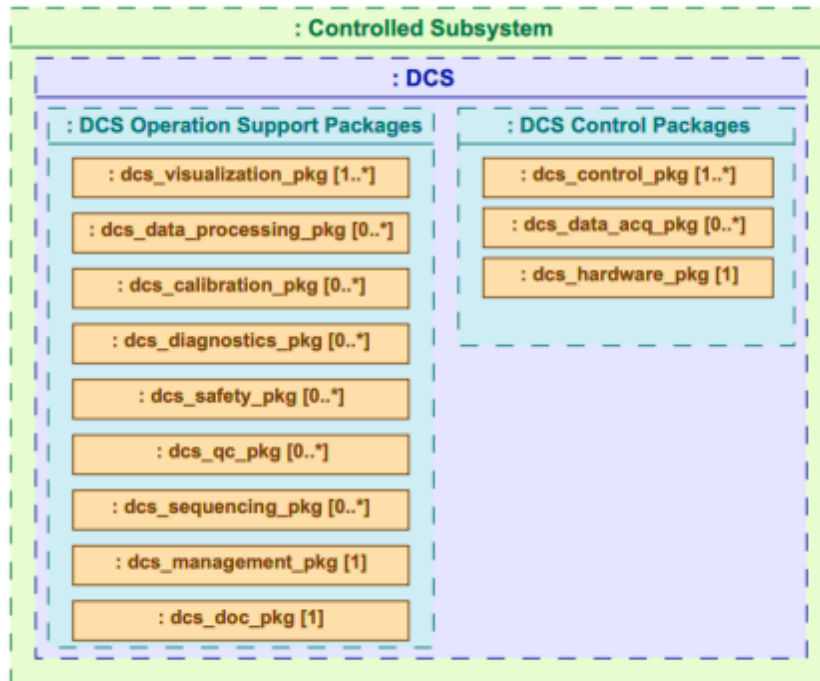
: Controlled Subsystem

: DCS

: DCS Operation Support Packages

: dcs_visualization_pkg [1..*]

: dcs_data_processing_pkg [0..*]

: dcs_calibration_pkg [0..*]

: dcs_diagnostics_pkg [0..*]

: dcs_safety_pkg [0..*]

: dcs_qc_pkg [0..*]

: dcs_sequencing_pkg [0..*]

: dcs_management_pkg [1]

: dcs_doc_pkg [1]

: DCS Control Packages

: dcs_control_pkg [1..*]

: dcs_data_acq_pkg [0..*]

: dcs_hardware_pkg [1]